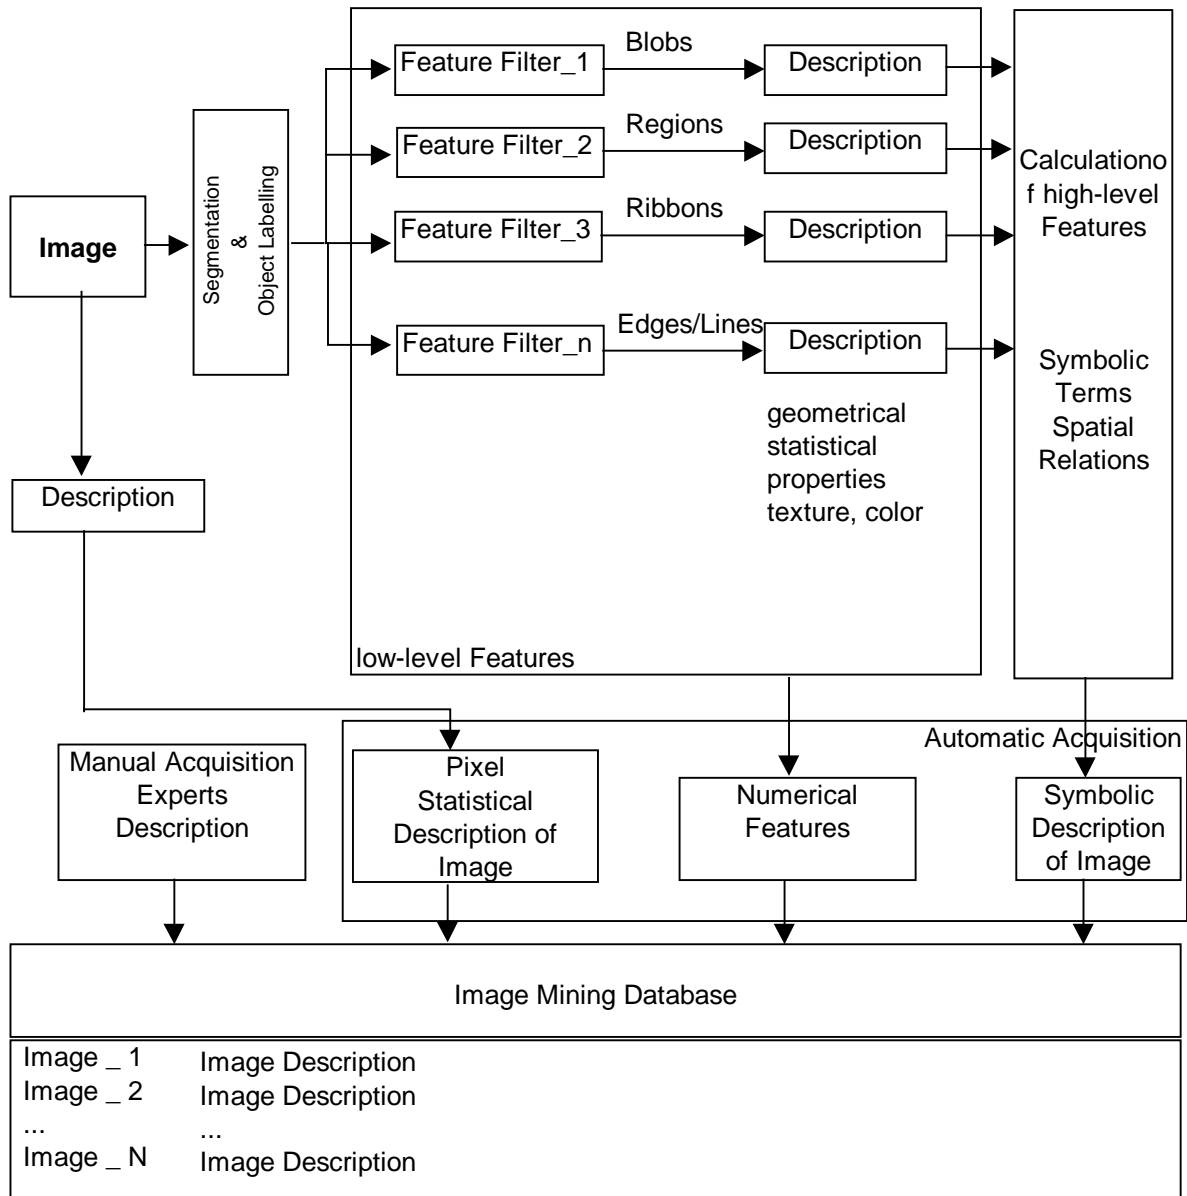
Image

Segmentation & Object Labelling

Feature Filter_1
Blobs
Description

Feature Filter_2
Regions
Description

Feature Filter_3
Ribbons
Description

Feature Filter_n
Edges/Lines
Description

geometrical statistical properties texture, color

low-level Features

Calculationo f high-level Features

Symbolic Terms Spatial Relations

Description

Automatic Acquisition

Manual Acquisition Experts Description

Pixel Statistical Description of Image

Numerical Features

Symbolic Description of Image

Image Mining Database

| | |
|---|---|
| Image _ 1 | Image Description |
| Image _ 2 | Image Description |
| ... | ... |
| Image _ N | Image Description |